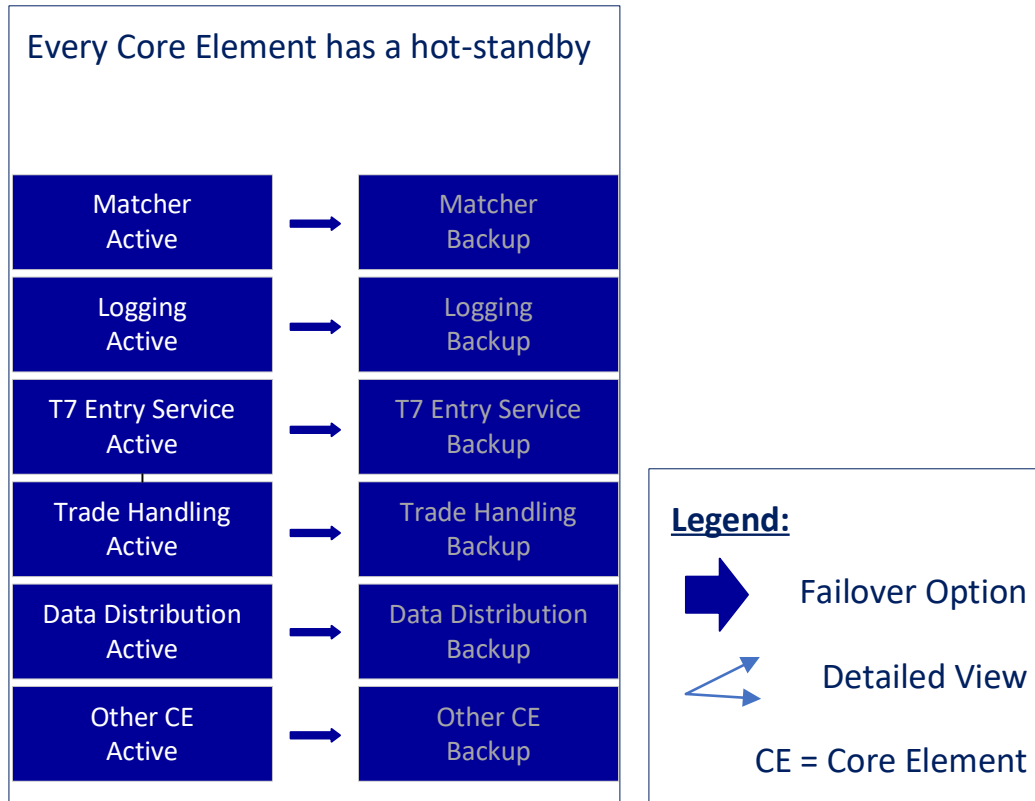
Every Core Element has a hot-standby

Matcher Active

Matcher Backup

Logging Active

Logging Backup

T7 Entry Service Active

T7 Entry Service Backup

Trade Handling Active

Trade Handling Backup

Data Distribution Active

Data Distribution Backup

Other CE Active

Other CE Backup

Legend:

Failover Option

Detailed View

CE = Core Element